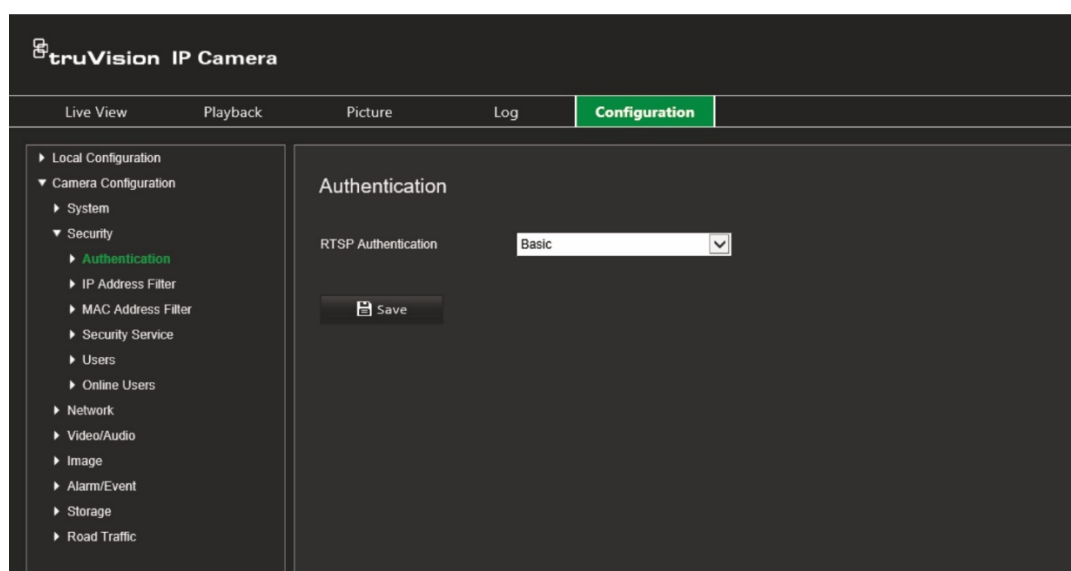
truVision IP Camera

Live View
Playback
Picture
Log
Configuration

Local Configuration
Camera Configuration
System
Security
Authentication
IP Address Filter
MAC Address Filter
Security Service
Users
Online Users
Network
Video/Audio
Image
Alarm/Event
Storage
Road Traffic

Authentication

RTSP Authentication
Basic

Save